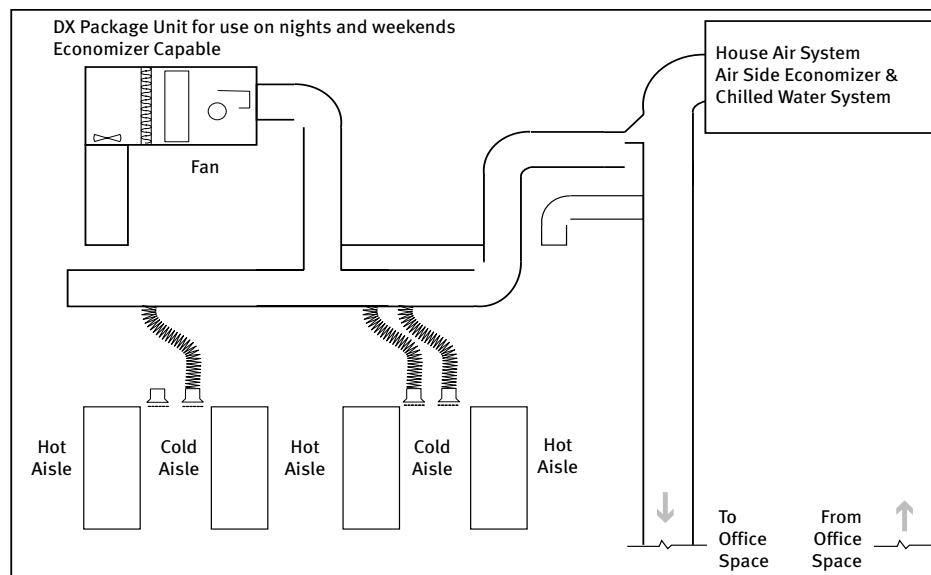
DX Package Unit for use on nights and weekends
Economizer Capable

House Air System
Air Side Economizer &
Chilled Water System

Fan

Hot Aisle

Cold Aisle

Hot Aisle

Cold Aisle

Hot Aisle

To Office Space

From Office Space